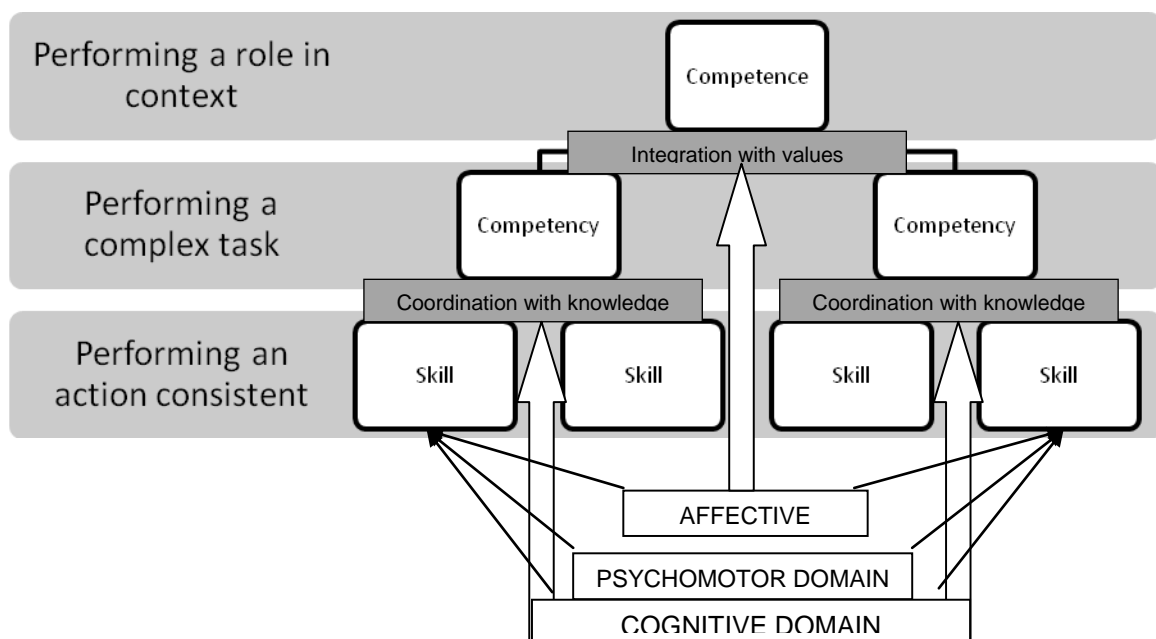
Performing a role in context

Competence

Integration with values

Performing a complex task

Competency

Competency

Coordination with knowledge

Coordination with knowledge

Performing an action consistent

Skill

Skill

Skill

Skill

AFFECTIVE

PSYCHOMOTOR DOMAIN

COGNITIVE DOMAIN